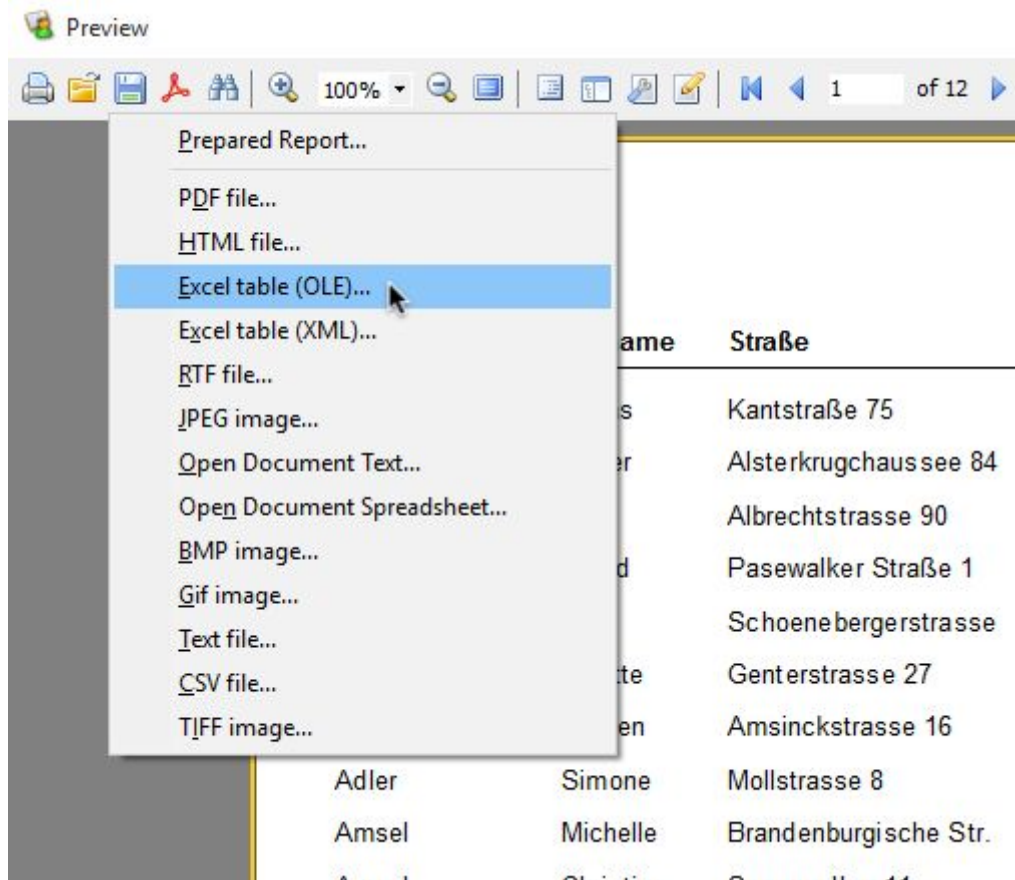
Preview

100%

1

of 12

Prepared Report...

PDF file...

HTML file...

Excel table (OLE)...

Excel table (XML)...

RTF file...

JPEG image...

Open Document Text...

Open Document Spreadsheet...

BMP image...

Gif image...

Text file...

CSV file...

TIFF image...

| | ame | Straße |
|---|---|---|
| | s | Kantstraße 75 |
| | r | Alsterkrugchaussee 84 |
| | | Albrechtstrasse 90 |
| | d | Pasewalker Straße 1 |
| | | Schoenebergerstrasse |
| | tte | Genterstrasse 27 |
| | en | Amsinckstrasse 16 |
| Adler | Simone | Mollstrasse 8 |
| Amsel | Michelle | Brandenburgische Str. |
| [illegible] | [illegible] | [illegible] |